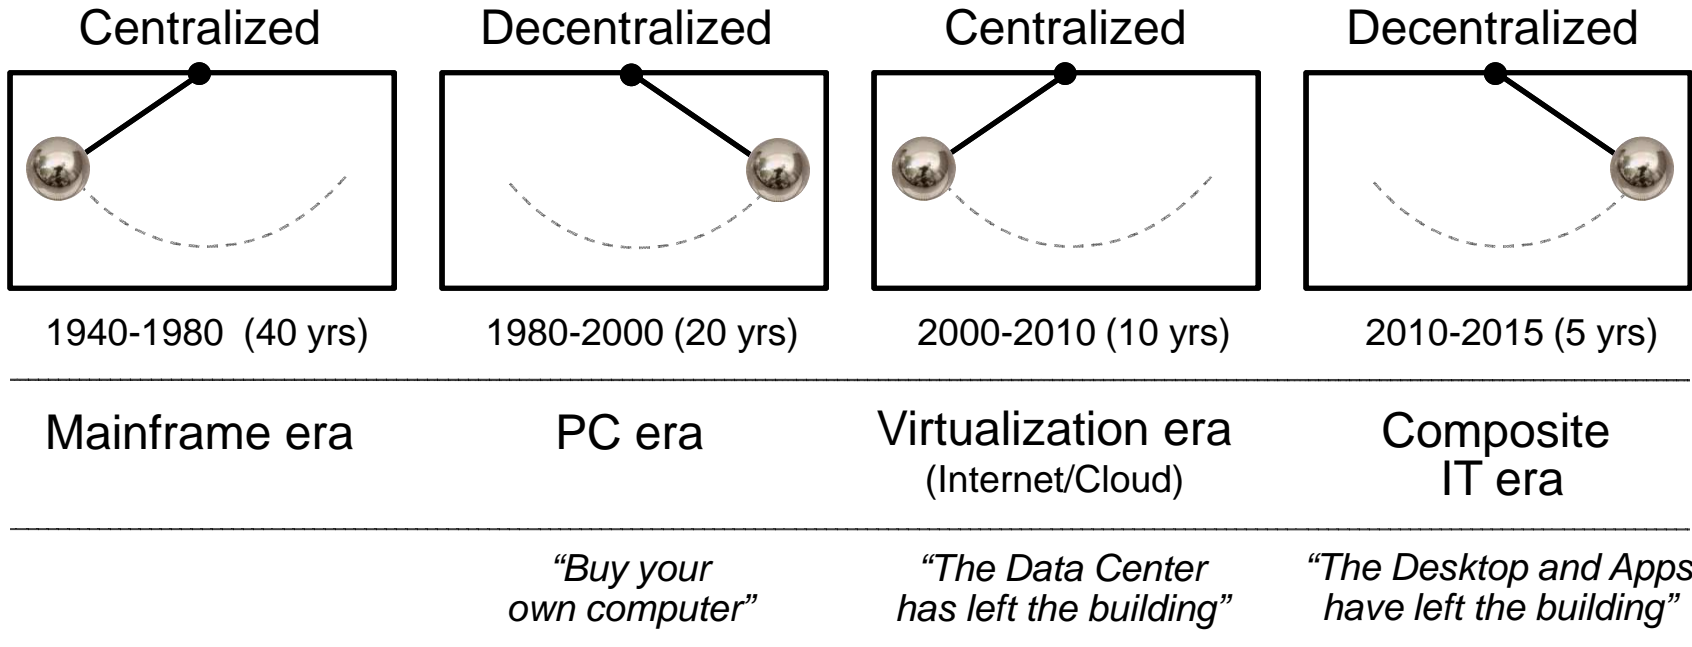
Centralized

1940-1980 (40 yrs)

Mainframe era

Decentralized

1980-2000 (20 yrs)

PC era

“Buy your own computer”

Centralized

2000-2010 (10 yrs)

Virtualization era (Internet/Cloud)

“The Data Center has left the building”

Decentralized

2010-2015 (5 yrs)

Composite IT era

“The Desktop and Apps have left the building”